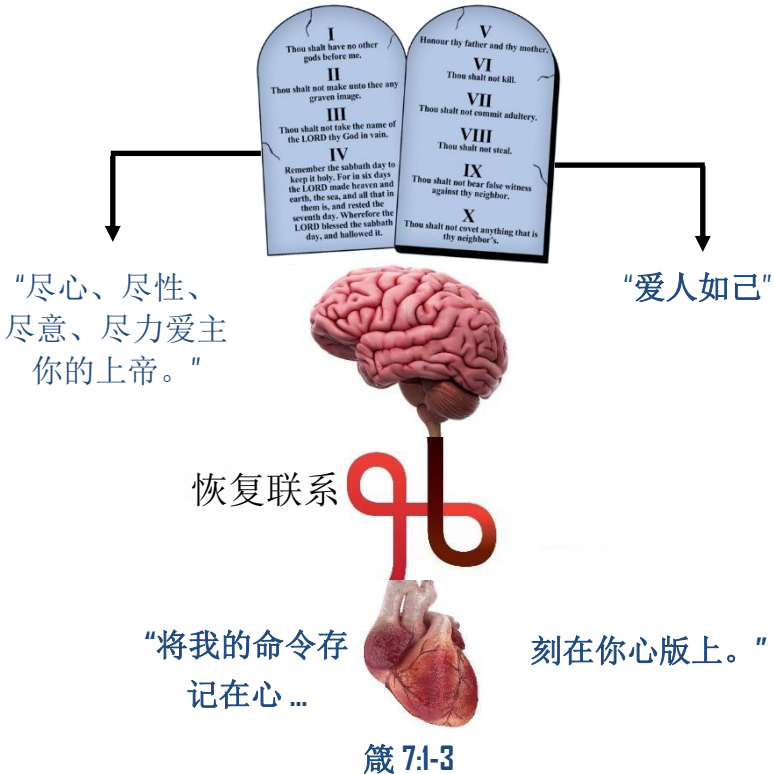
I
Thou shalt have no other gods before me.

II
Thou shalt not make unto thee any graven image.

III
Thou shalt not take the name of the LORD thy God in vain.

IV
Remember the sabbath day to keep it holy. For in six days the LORD made heaven and earth, the sea, and all that in them is, and rested the seventh day. Wherefore the LORD blessed the sabbath day, and hallowed it.

V
Honour thy father and thy mother.

VI
Thou shalt not kill.

VII
Thou shalt not commit adultery.

VIII
Thou shalt not steal.

IX
Thou shalt not bear false witness against thy neighbor.

X
Thou shalt not covet anything that is thy neighbor's.

“尽心、尽性、尽意、尽力爱主你的上帝。”

“爱人如己”

恢复联系

“将我的命令存记在心 …

刻在你心版上。”

箴 7:1-3